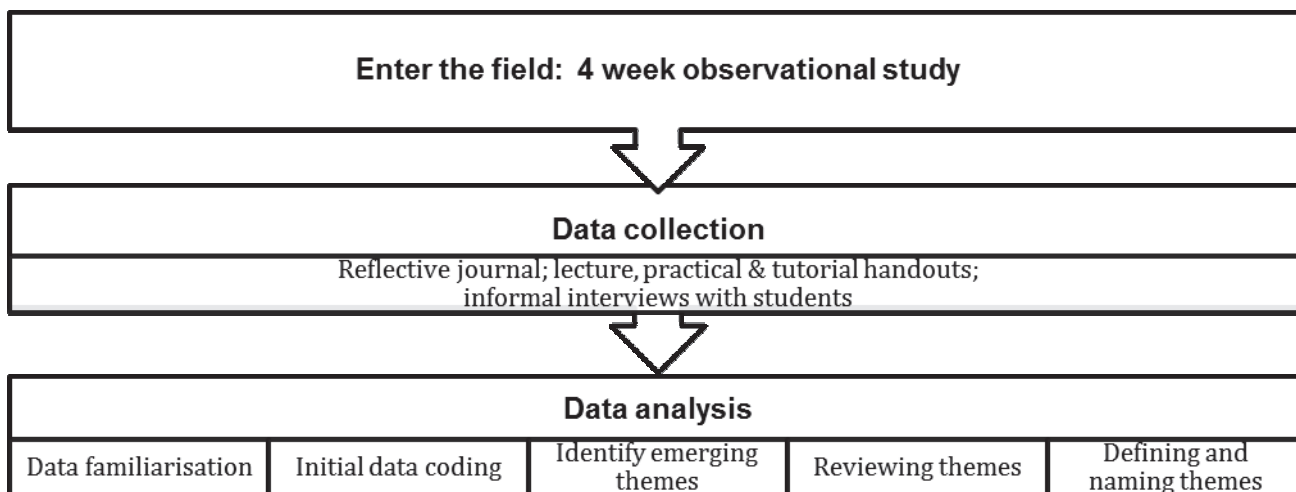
Enter the field: 4 week observational study

Data collection

Reflective journal; lecture, practical & tutorial handouts; informal interviews with students

Data analysis

| Data familiarisation | Initial data coding | Identify emerging themes | Reviewing themes | Defining and naming themes |
|---|---|---|---|---|